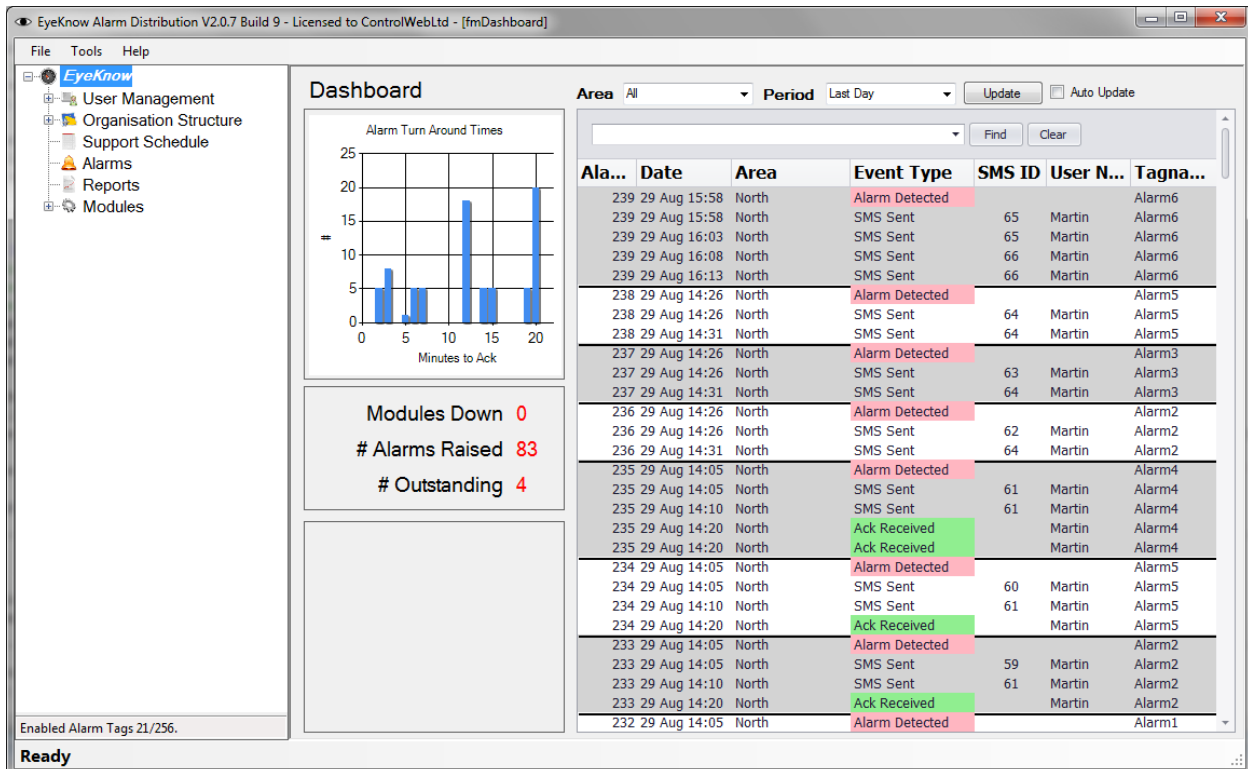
EyeKnow Alarm Distribution V2.0.7 Build 9 - Licensed to ControlWebLtd - [fmDashboard]

File Tools Help

EyeKnow
User Management
Organisation Structure
Support Schedule
Alarms
Reports
Modules

Enabled Alarm Tags 21/256.

Dashboard

Alarm Turn Around Times

25
20
15
10
5
0
#
0 5 10 15 20
Minutes to Ack

Modules Down 0
# Alarms Raised 83
# Outstanding 4

Area All Period Last Day Update Auto Update

Find Clear

| Ala... | Date | Area | Event Type | SMS ID | User N... | Tagna... |
|---|---|---|---|---|---|---|
| 239 | 29 Aug 15:58 | North | Alarm Detected | | | Alarm6 |
| 239 | 29 Aug 15:58 | North | SMS Sent | 65 | Martin | Alarm6 |
| 239 | 29 Aug 16:03 | North | SMS Sent | 65 | Martin | Alarm6 |
| 239 | 29 Aug 16:08 | North | SMS Sent | 66 | Martin | Alarm6 |
| 239 | 29 Aug 16:13 | North | SMS Sent | 66 | Martin | Alarm6 |
| 238 | 29 Aug 14:26 | North | Alarm Detected | | | Alarm5 |
| 238 | 29 Aug 14:26 | North | SMS Sent | 64 | Martin | Alarm5 |
| 238 | 29 Aug 14:31 | North | SMS Sent | 64 | Martin | Alarm5 |
| 237 | 29 Aug 14:26 | North | Alarm Detected | | | Alarm3 |
| 237 | 29 Aug 14:26 | North | SMS Sent | 63 | Martin | Alarm3 |
| 237 | 29 Aug 14:31 | North | SMS Sent | 64 | Martin | Alarm3 |
| 236 | 29 Aug 14:26 | North | Alarm Detected | | | Alarm2 |
| 236 | 29 Aug 14:26 | North | SMS Sent | 62 | Martin | Alarm2 |
| 236 | 29 Aug 14:31 | North | SMS Sent | 64 | Martin | Alarm2 |
| 235 | 29 Aug 14:05 | North | Alarm Detected | | | Alarm4 |
| 235 | 29 Aug 14:05 | North | SMS Sent | 61 | Martin | Alarm4 |
| 235 | 29 Aug 14:10 | North | SMS Sent | 61 | Martin | Alarm4 |
| 235 | 29 Aug 14:20 | North | Ack Received | | Martin | Alarm4 |
| 235 | 29 Aug 14:20 | North | Ack Received | | Martin | Alarm4 |
| 234 | 29 Aug 14:05 | North | Alarm Detected | | | Alarm5 |
| 234 | 29 Aug 14:05 | North | SMS Sent | 60 | Martin | Alarm5 |
| 234 | 29 Aug 14:10 | North | SMS Sent | 61 | Martin | Alarm5 |
| 234 | 29 Aug 14:20 | North | Ack Received | | Martin | Alarm5 |
| 233 | 29 Aug 14:05 | North | Alarm Detected | | | Alarm2 |
| 233 | 29 Aug 14:05 | North | SMS Sent | 59 | Martin | Alarm2 |
| 233 | 29 Aug 14:10 | North | SMS Sent | 61 | Martin | Alarm2 |
| 233 | 29 Aug 14:20 | North | Ack Received | | Martin | Alarm2 |
| 232 | 29 Aug 14:05 | North | Alarm Detected | | | Alarm1 |

Ready